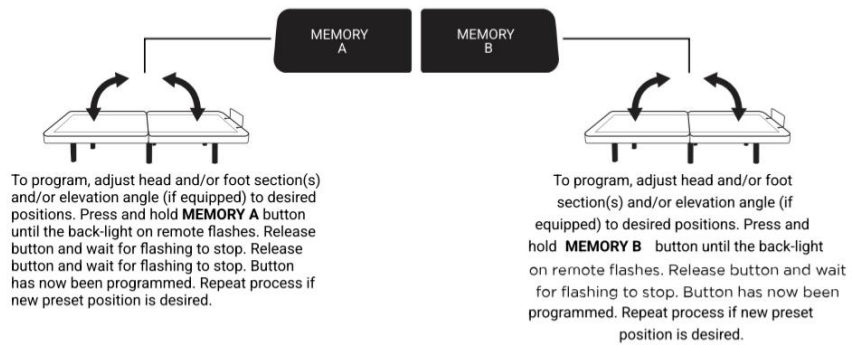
MEMORY A

MEMORY B

To program, adjust head and/or foot section(s) and/or elevation angle (if equipped) to desired positions. Press and hold **MEMORY A** button until the back-light on remote flashes. Release button and wait for flashing to stop. Release button and wait for flashing to stop. Button has now been programmed. Repeat process if new preset position is desired.

To program, adjust head and/or foot section(s) and/or elevation angle (if equipped) to desired positions. Press and hold **MEMORY B** button until the back-light on remote flashes. Release button and wait for flashing to stop. Button has now been programmed. Repeat process if new preset position is desired.